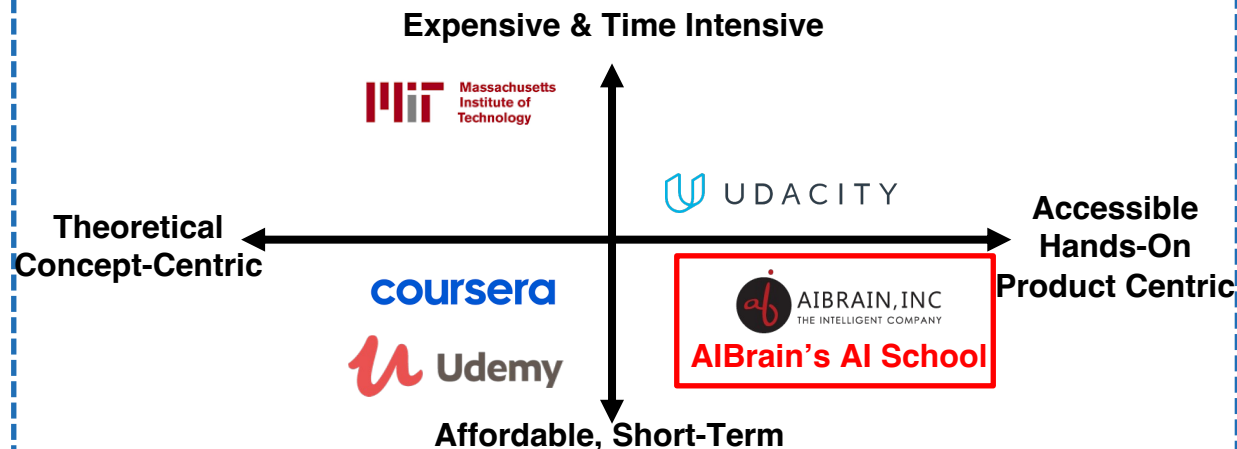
Expensive & Time Intensive

MIT Massachusetts Institute of Technology

UDACITY

Theoretical Concept-Centric

Accessible Hands-On Product Centric

coursera

af AIBRAIN, INC THE INTELLIGENT COMPANY

AIBrain's AI School

Udemy

Affordable, Short-Term